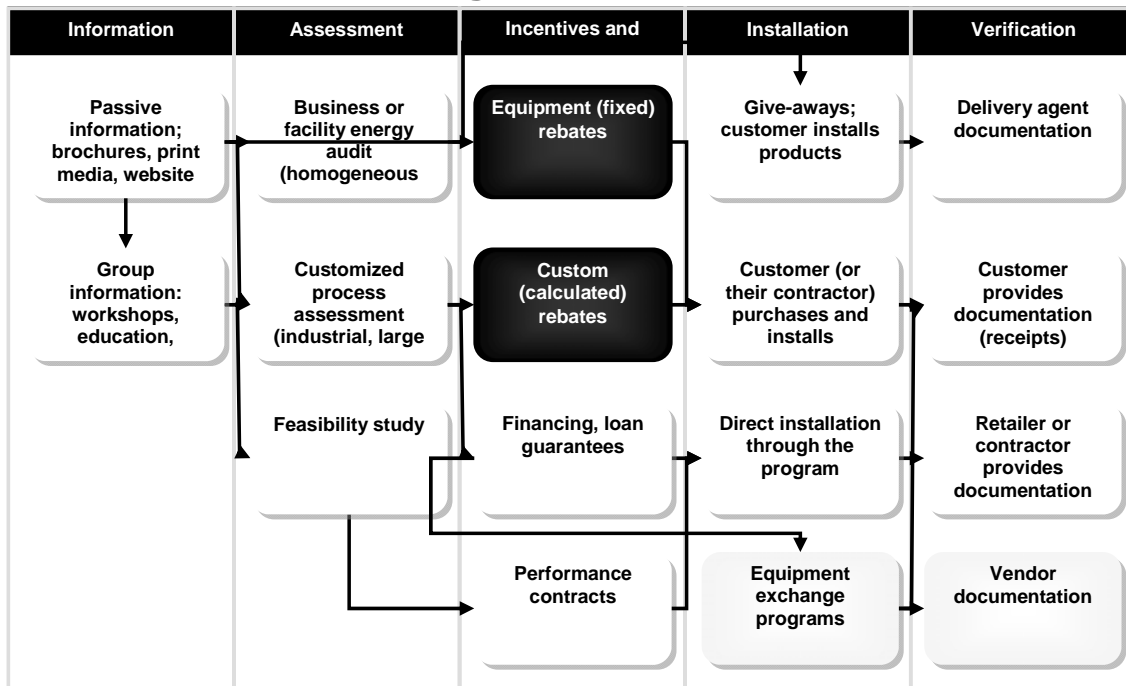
Information

Assessment

Incentives and

Installation

Verification

Passive information; brochures, print media, website

Group information: workshops, education,

Business or facility energy audit (homogeneous

Customized process assessment (industrial, large

Feasibility study

Equipment (fixed) rebates

Custom (calculated) rebates

Financing, loan guarantees

Performance contracts

Give-aways; customer installs products

Customer (or their contractor) purchases and installs

Direct installation through the program

Equipment exchange programs

Delivery agent documentation

Customer provides documentation (receipts)

Retailer or contractor provides documentation

Vendor documentation